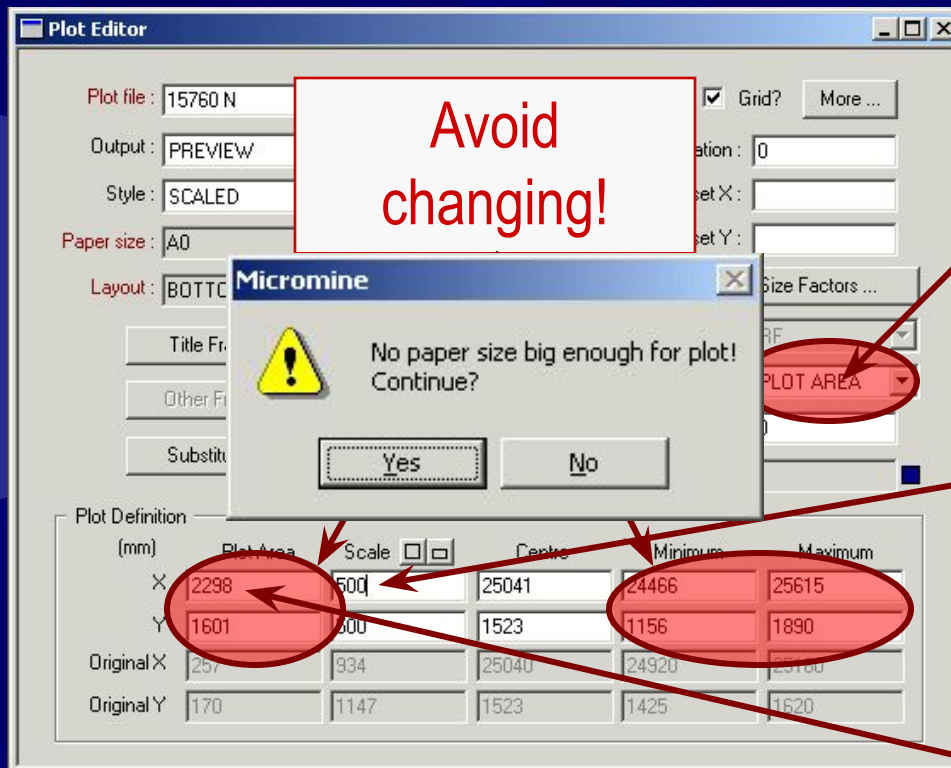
Plot Editor

Plot file : 15760 N

Output : PREVIEW

Style : SCALED

Paper size : A0

Layout : BOTTO

Avoid changing!

Grid?

More ...

ation : 0

set X :

set Y :

Size Factors ...

RF

PLOT AREA

0

Title Fr

Other Fr

Substitu

Micromine

No paper size big enough for plot! Continue?

Yes

No

Plot Definition

(mm)

Plot Area

Scale

Centre

Minimum

Maximum

| | Plot Area | Scale | Centre | Minimum | Maximum |
|---|---|---|---|---|---|
| X | 2298 | 500 | 25041 | 24466 | 25615 |
| Y | 1601 | 500 | 1523 | 1156 | 1890 |
| Original X | 257 | 934 | 25040 | 24920 | 25160 |
| Original Y | 170 | 1147 | 1523 | 1425 | 1620 |